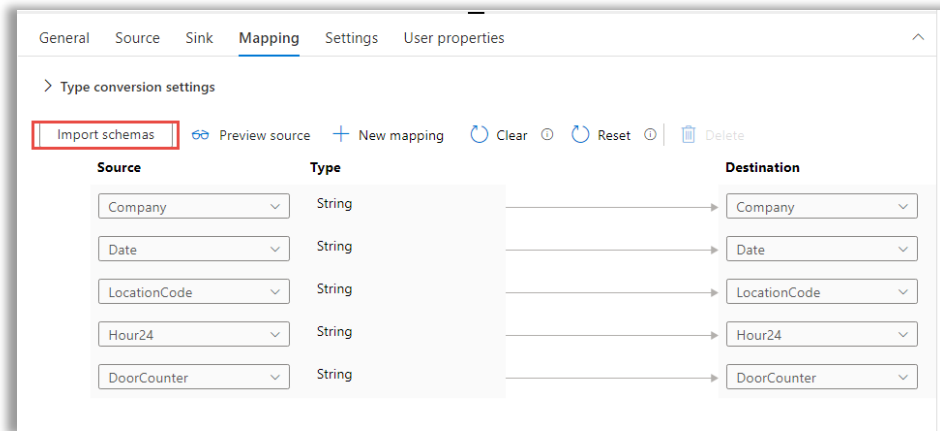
General Source Sink Mapping Settings User properties

Type conversion settings

Import schemas Preview source New mapping Clear Reset Delete

| Source | Type | Destination |
|---|---|---|
| Company | String | Company |
| Date | String | Date |
| LocationCode | String | LocationCode |
| Hour24 | String | Hour24 |
| DoorCounter | String | DoorCounter |